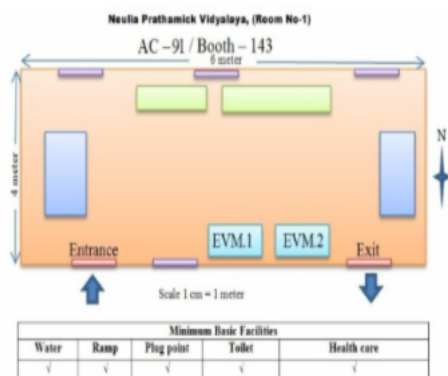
Neulia Prathamick Vidyalaya, (Room No-1)

AC – 91 / Booth – 143

6 meter

4 meter

N

Entrance

EVM.1

EVM.2

Exit

Scale 1 cm = 1 meter

| Minimum Basic Facilities | | | | |
|---|---|---|---|---|
| Water | Ramp | Plug point | Toilet | Health care |
| √ | √ | √ | √ | √ |